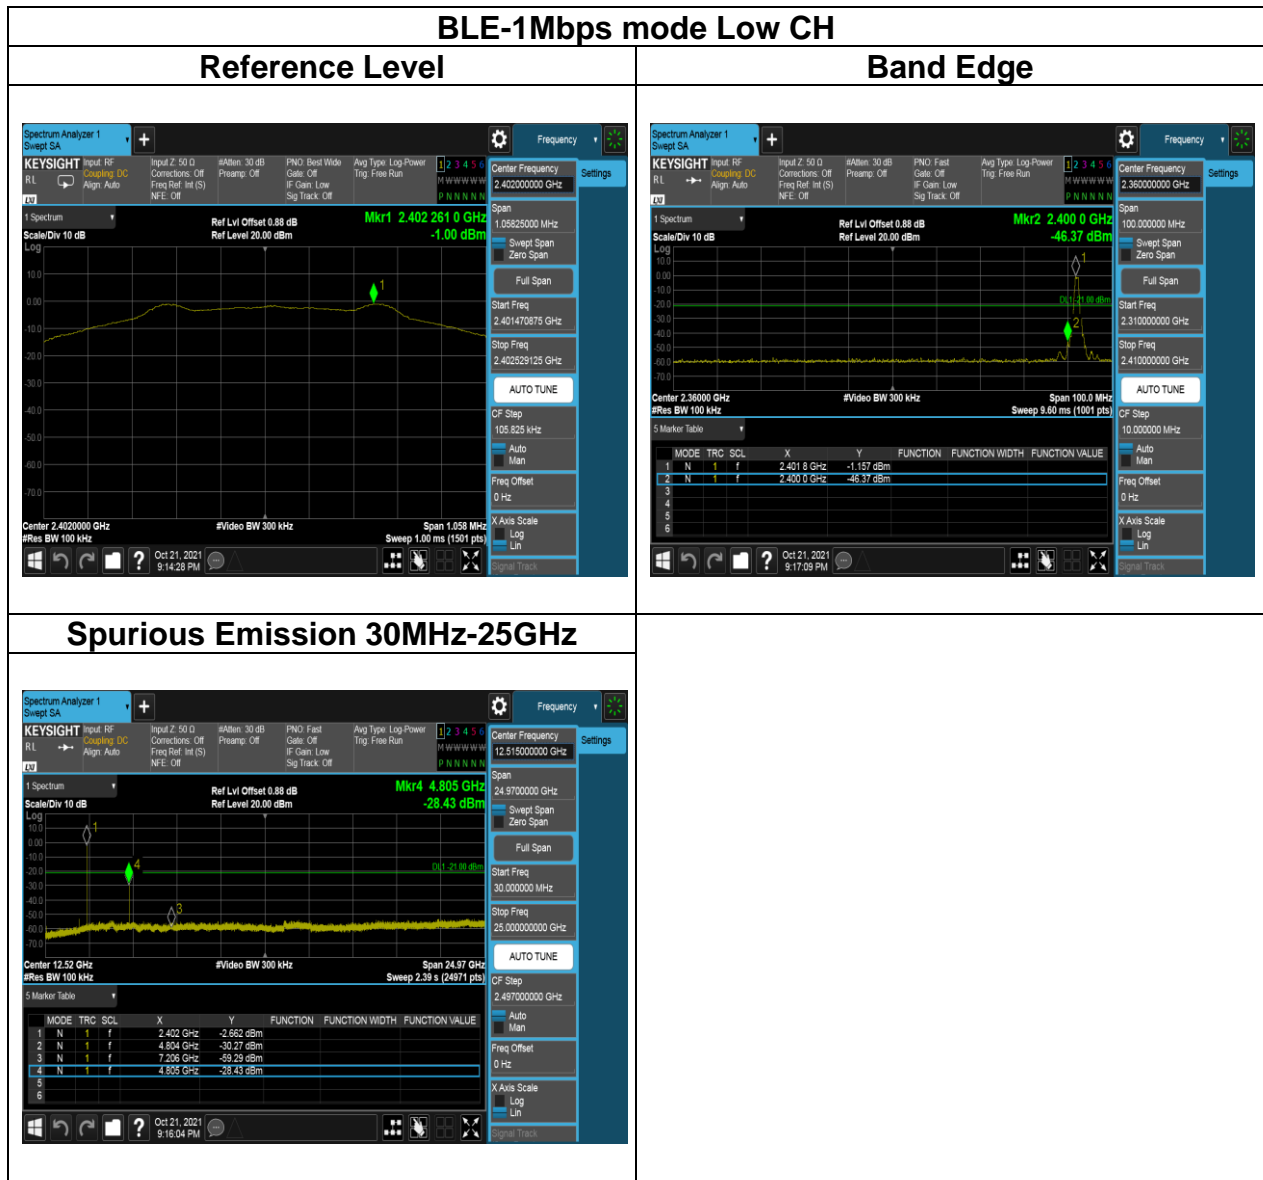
BLE-1Mbps mode Low CH

| Reference Level | Band Edge |
|---|---|

Spectrum Analyzer 1 Swept SA

Frequency

KEYSIGHT Input: RF Coupling: DC Align: Auto Input Z: 50 Ω Corrections: Off Freq Ref: Int (S) NFE: Off #Atten: 30 dB Preamp: Off PNO: Best Wide Gate: Off IF Gain: Low Sig Track: Off Avg Type: Log-Power Trig: Free Run 1 2 3 4 5 6 M W W W W W P N N N N N

Center Frequency 2.402000000 GHz

Settings

1 Spectrum

Scale/Div 10 dB Log

Ref Lvl Offset 0.88 dB Ref Level 20.00 dBm

Mkr1 2.402 261 0 GHz -1.00 dBm

10.0 0.00 -10.0 -20.0 -30.0 -40.0 -50.0 -60.0 -70.0

Center 2.4020000 GHz #Res BW 100 kHz #Video BW 300 kHz Span 1.058 MHz Sweep 1.00 ms (1501 pts)

Span 1.05825000 MHz Swept Span Zero Span Full Span Start Freq 2.401470875 GHz Stop Freq 2.402529125 GHz AUTO TUNE CF Step 105.825 kHz Auto Man Freq Offset 0 Hz X Axis Scale Log Lin Signal Track

Oct 21, 2021 9:14:28 PM

Spectrum Analyzer 1 Swept SA

Frequency

KEYSIGHT Input: RF Coupling: DC Align: Auto Input Z: 50 Ω Corrections: Off Freq Ref: Int (S) NFE: Off #Atten: 30 dB Preamp: Off PNO: Fast Gate: Off IF Gain: Low Sig Track: Off Avg Type: Log-Power Trig: Free Run 1 2 3 4 5 6 M W W W W W P N N N N N

Center Frequency 2.360000000 GHz

Settings

1 Spectrum

Scale/Div 10 dB Log

Ref Lvl Offset 0.88 dB Ref Level 20.00 dBm

Mkr2 2.400 0 GHz -46.37 dBm

10.0 0.00 -10.0 -20.0 -30.0 -40.0 -50.0 -60.0 -70.0

DL1 -21.00 dBm

Center 2.36000 GHz #Res BW 100 kHz #Video BW 300 kHz Span 100.0 MHz Sweep 9.60 ms (1001 pts)

5 Marker Table

| | MODE | TRC | SCL | X | Y | FUNCTION | FUNCTION WIDTH | FUNCTION VALUE |
|---|---|---|---|---|---|---|---|---|
| 1 | N | 1 | f | 2.401 8 GHz | -1.157 dBm | | | |
| 2 | N | 1 | f | 2.400 0 GHz | -46.37 dBm | | | |
| 3 | | | | | | | | |
| 4 | | | | | | | | |
| 5 | | | | | | | | |
| 6 | | | | | | | | |

Span 100.000000 MHz Swept Span Zero Span Full Span Start Freq 2.310000000 GHz Stop Freq 2.410000000 GHz AUTO TUNE CF Step 10.000000 MHz Auto Man Freq Offset 0 Hz X Axis Scale Log Lin Signal Track

Oct 21, 2021 9:17:09 PM

Spurious Emission 30MHz-25GHz

Spectrum Analyzer 1 Swept SA

Frequency

KEYSIGHT Input: RF Coupling: DC Align: Auto Input Z: 50 Ω Corrections: Off Freq Ref: Int (S) NFE: Off #Atten: 30 dB Preamp: Off PNO: Fast Gate: Off IF Gain: Low Sig Track: Off Avg Type: Log-Power Trig: Free Run 1 2 3 4 5 6 M W W W W W P N N N N N

Center Frequency 12.515000000 GHz

Settings

1 Spectrum

Scale/Div 10 dB Log

Ref Lvl Offset 0.88 dB Ref Level 20.00 dBm

Mkr4 4.805 GHz -28.43 dBm

10.0 0.00 -10.0 -20.0 -30.0 -40.0 -50.0 -60.0 -70.0

DL1 -21.00 dBm

Center 12.52 GHz #Res BW 100 kHz #Video BW 300 kHz Span 24.97 GHz Sweep 2.39 s (24971 pts)

5 Marker Table

| | MODE | TRC | SCL | X | Y | FUNCTION | FUNCTION WIDTH | FUNCTION VALUE |
|---|---|---|---|---|---|---|---|---|
| 1 | N | 1 | f | 2.402 GHz | -2.662 dBm | | | |
| 2 | N | 1 | f | 4.804 GHz | -30.27 dBm | | | |
| 3 | N | 1 | f | 7.206 GHz | -59.29 dBm | | | |
| 4 | N | 1 | f | 4.805 GHz | -28.43 dBm | | | |
| 5 | | | | | | | | |
| 6 | | | | | | | | |

Span 24.9700000 GHz Swept Span Zero Span Full Span Start Freq 30.000000 MHz Stop Freq 25.000000000 GHz AUTO TUNE CF Step 2.497000000 GHz Auto Man Freq Offset 0 Hz X Axis Scale Log Lin Signal Track

Oct 21, 2021 9:16:04 PM